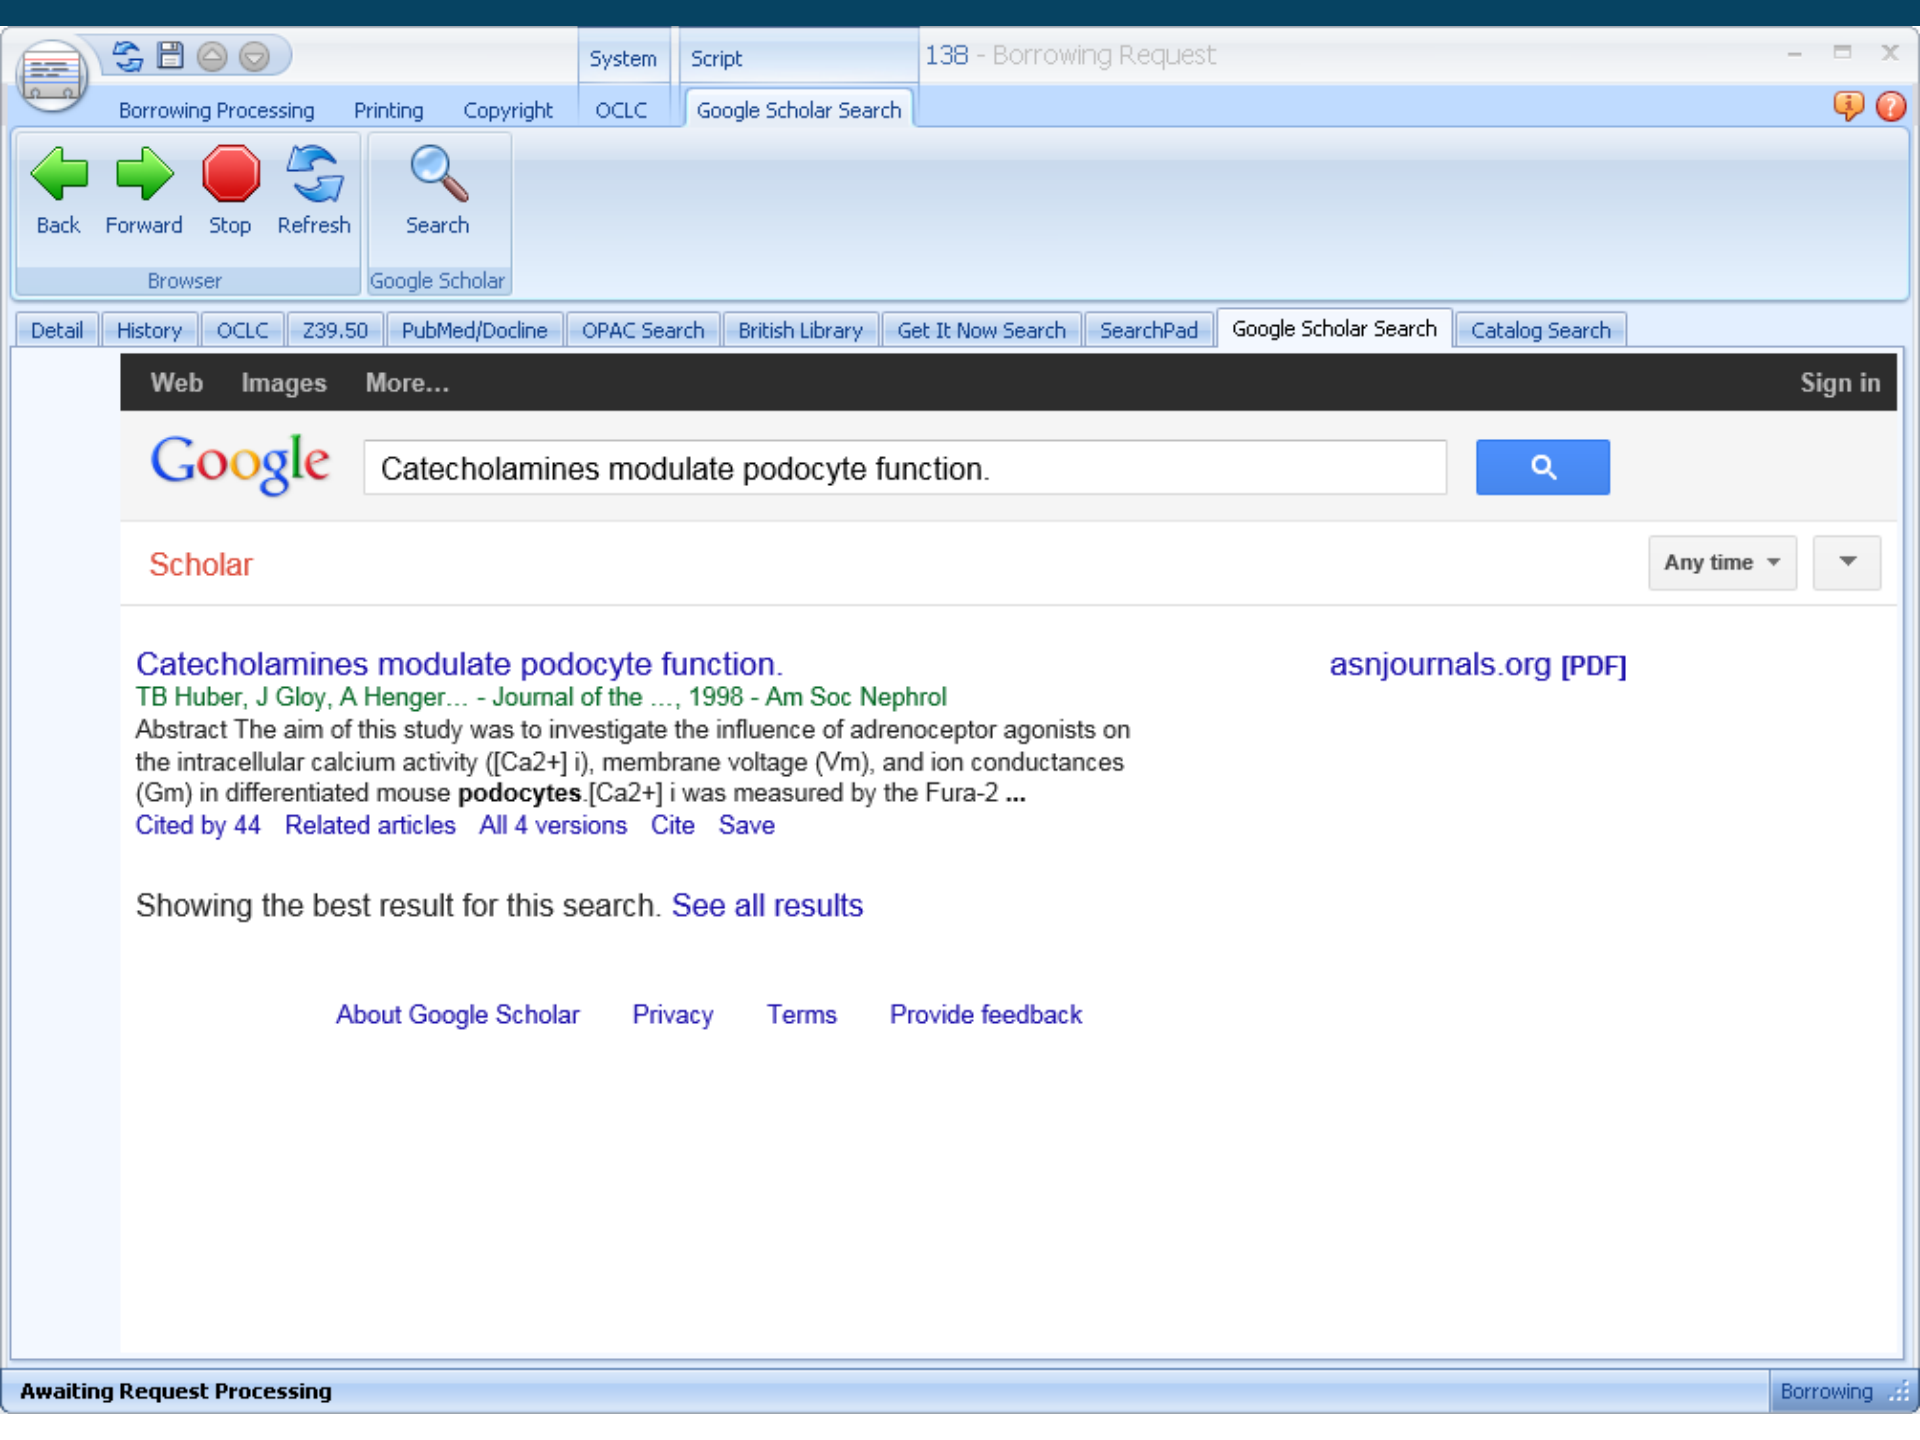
System Script 138 - Borrowing Request

Borrowing Processing Printing Copyright OCLC Google Scholar Search

Back Forward Stop Refresh
Browser

Search
Google Scholar

Detail History OCLC Z39.50 PubMed/Docline OPAC Search British Library Get It Now Search SearchPad Google Scholar Search Catalog Search

Web Images More... Sign in

Google Catecholamines modulate podocyte function.

Scholar Any time

Catecholamines modulate podocyte function.
TB Huber, J Gloy, A Henger... - Journal of the ..., 1998 - Am Soc Nephrol
Abstract The aim of this study was to investigate the influence of adrenoceptor agonists on the intracellular calcium activity ([Ca2+] i), membrane voltage (Vm), and ion conductances (Gm) in differentiated mouse **podocytes**.[Ca2+] i was measured by the Fura-2 **...**
Cited by 44 Related articles All 4 versions Cite Save

asnjournals.org [PDF]

Showing the best result for this search. See all results

About Google Scholar Privacy Terms Provide feedback

Awaiting Request Processing

Borrowing